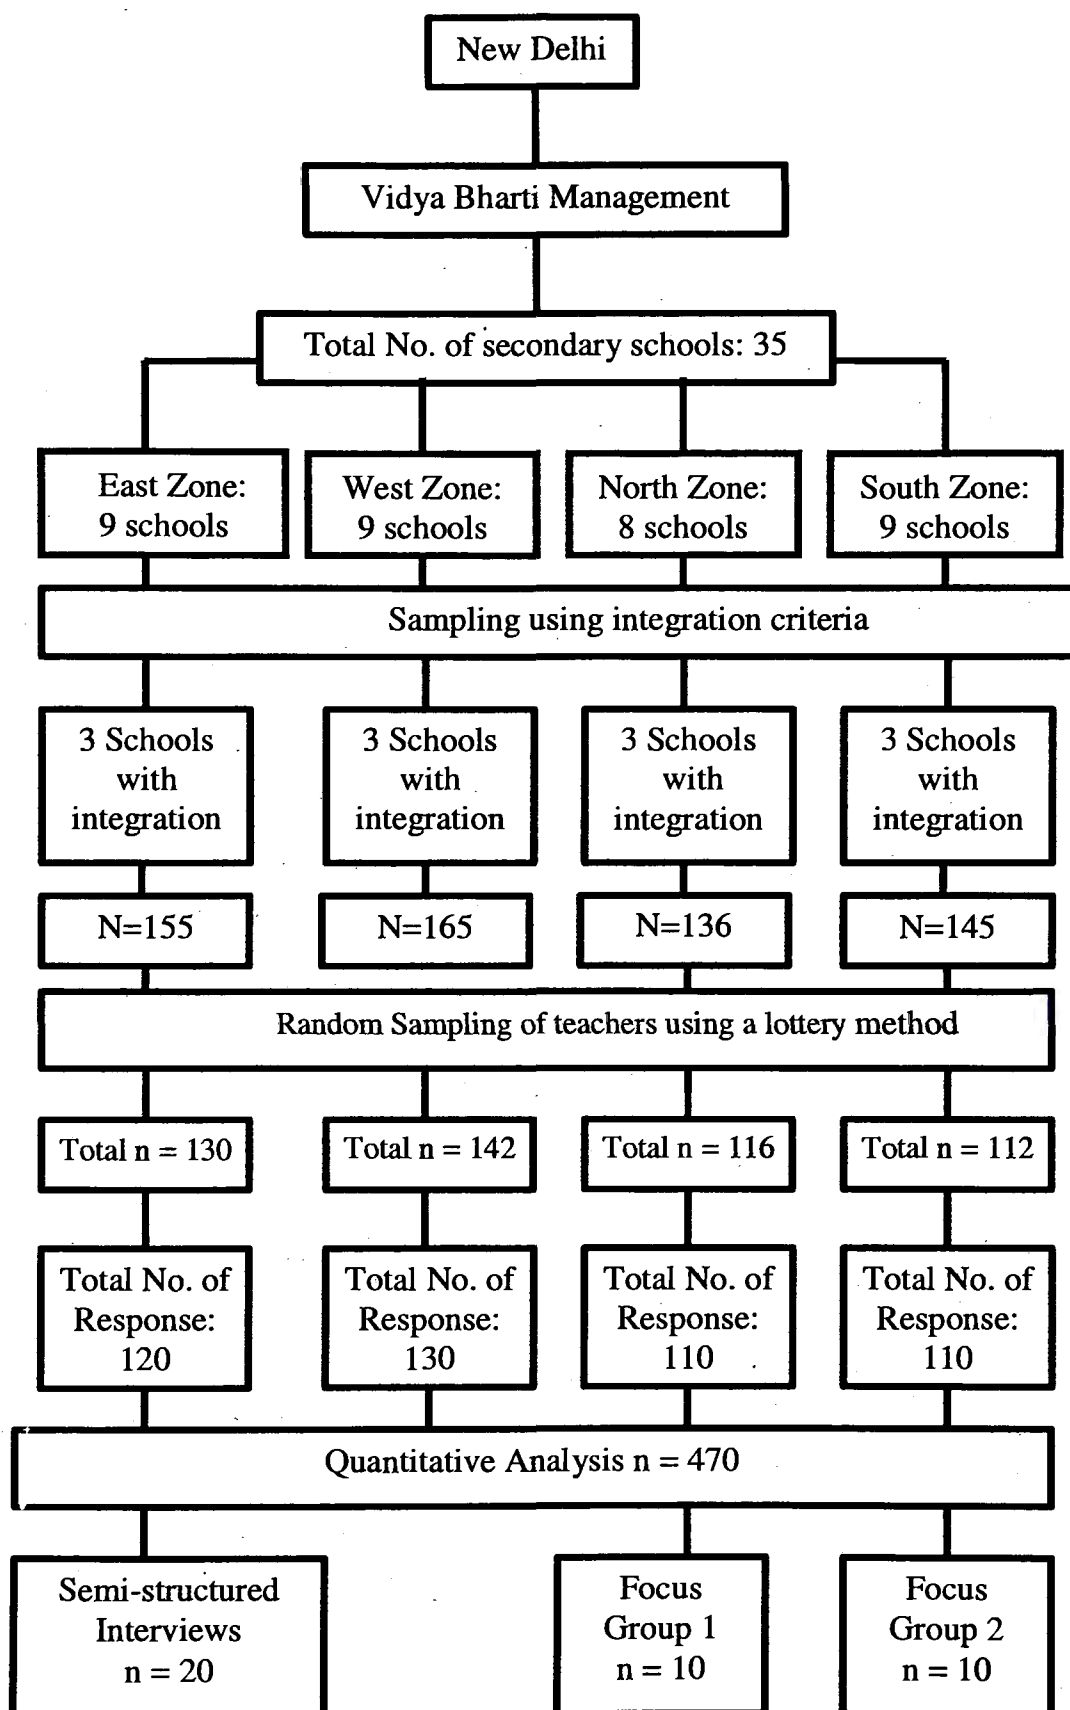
New Delhi

Vidya Bharti Management

Total No. of secondary schools: 35

East Zone: 9 schools

West Zone: 9 schools

North Zone: 8 schools

South Zone: 9 schools

Sampling using integration criteria

3 Schools with integration

3 Schools with integration

3 Schools with integration

3 Schools with integration

N=155

N=165

N=136

N=145

Random Sampling of teachers using a lottery method

Total n = 130

Total n = 142

Total n = 116

Total n = 112

Total No. of Response: 120

Total No. of Response: 130

Total No. of Response: 110

Total No. of Response: 110

Quantitative Analysis n = 470

Semi-structured Interviews n = 20

Focus Group 1 n = 10

Focus Group 2 n = 10